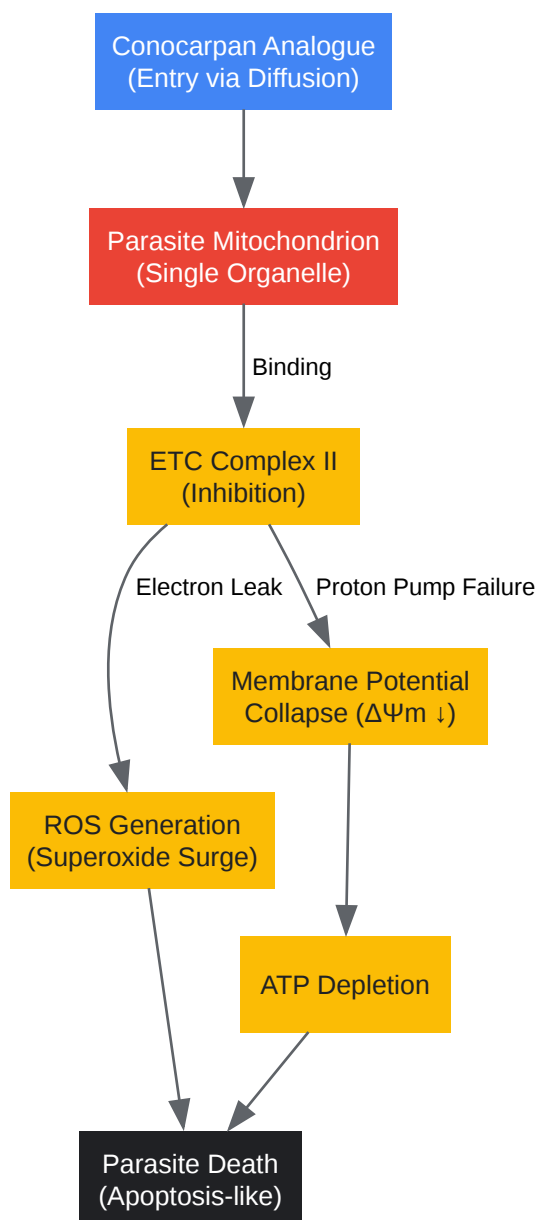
Conocarpan Analogue
(Entry via Diffusion)

Parasite Mitochondrion
(Single Organelle)

Binding

ETC Complex II
(Inhibition)

Electron Leak

Proton Pump Failure

Membrane Potential
Collapse ($\Delta\Psi m \downarrow$)

ROS Generation
(Superoxide Surge)

ATP Depletion

Parasite Death
(Apoptosis-like)